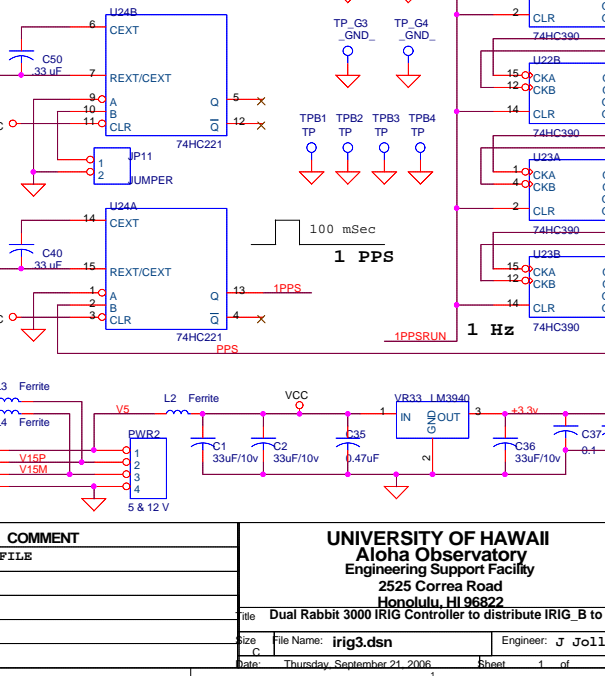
U24B
6 CEXT
C50 .33 uF
7 REXT/CEXT
9 A
10 B
11 CLR
Q 5
$\overline{Q}$ 12
74HC221
JP11
1
2
JUMPER
TP_G3 _GND_
TP_G4 _GND_
TPB1 TP
TPB2 TP
TPB3 TP
TPB4 TP
U24A
14 CEXT
C40 .33 uF
15 REXT/CEXT
1 A
2 B
3 CLR
Q 13
1PPS
$\overline{Q}$ 4
74HC221
PPS
100 mSec
1 PPS
1PPSRUN
1 Hz
2 CLR
74HC390
U22B
15 CKA
12 CKB
14 CLR
74HC390
U23A
1 CKA
4 CKB
2 CLR
74HC390
U23B
15 CKA
12 CKB
14 CLR
74HC390
L3 Ferrite
L4 Ferrite
V5
L2 Ferrite
VCC
PWR2
1
2
3
4
5 & 12 V
V15P
V15M
C1 33uF/10v
C2 33uF/10v
C35 0.47uF
VR33 LM3940
1 IN
GND 2
OUT 3
+3.3v
C36 33uF/10v
C37 0.1
COMMENT
FILE
UNIVERSITY OF HAWAII
Aloha Observatory
Engineering Support Facility
2525 Correa Road
Honolulu, HI 96822
Title Dual Rabbit 3000 IRIG Controller to distribute IRIG_B to
Size C
File Name: irig3.dsn
Engineer: J Joll
Date: Thursday, September 21, 2006
Sheet 1 of